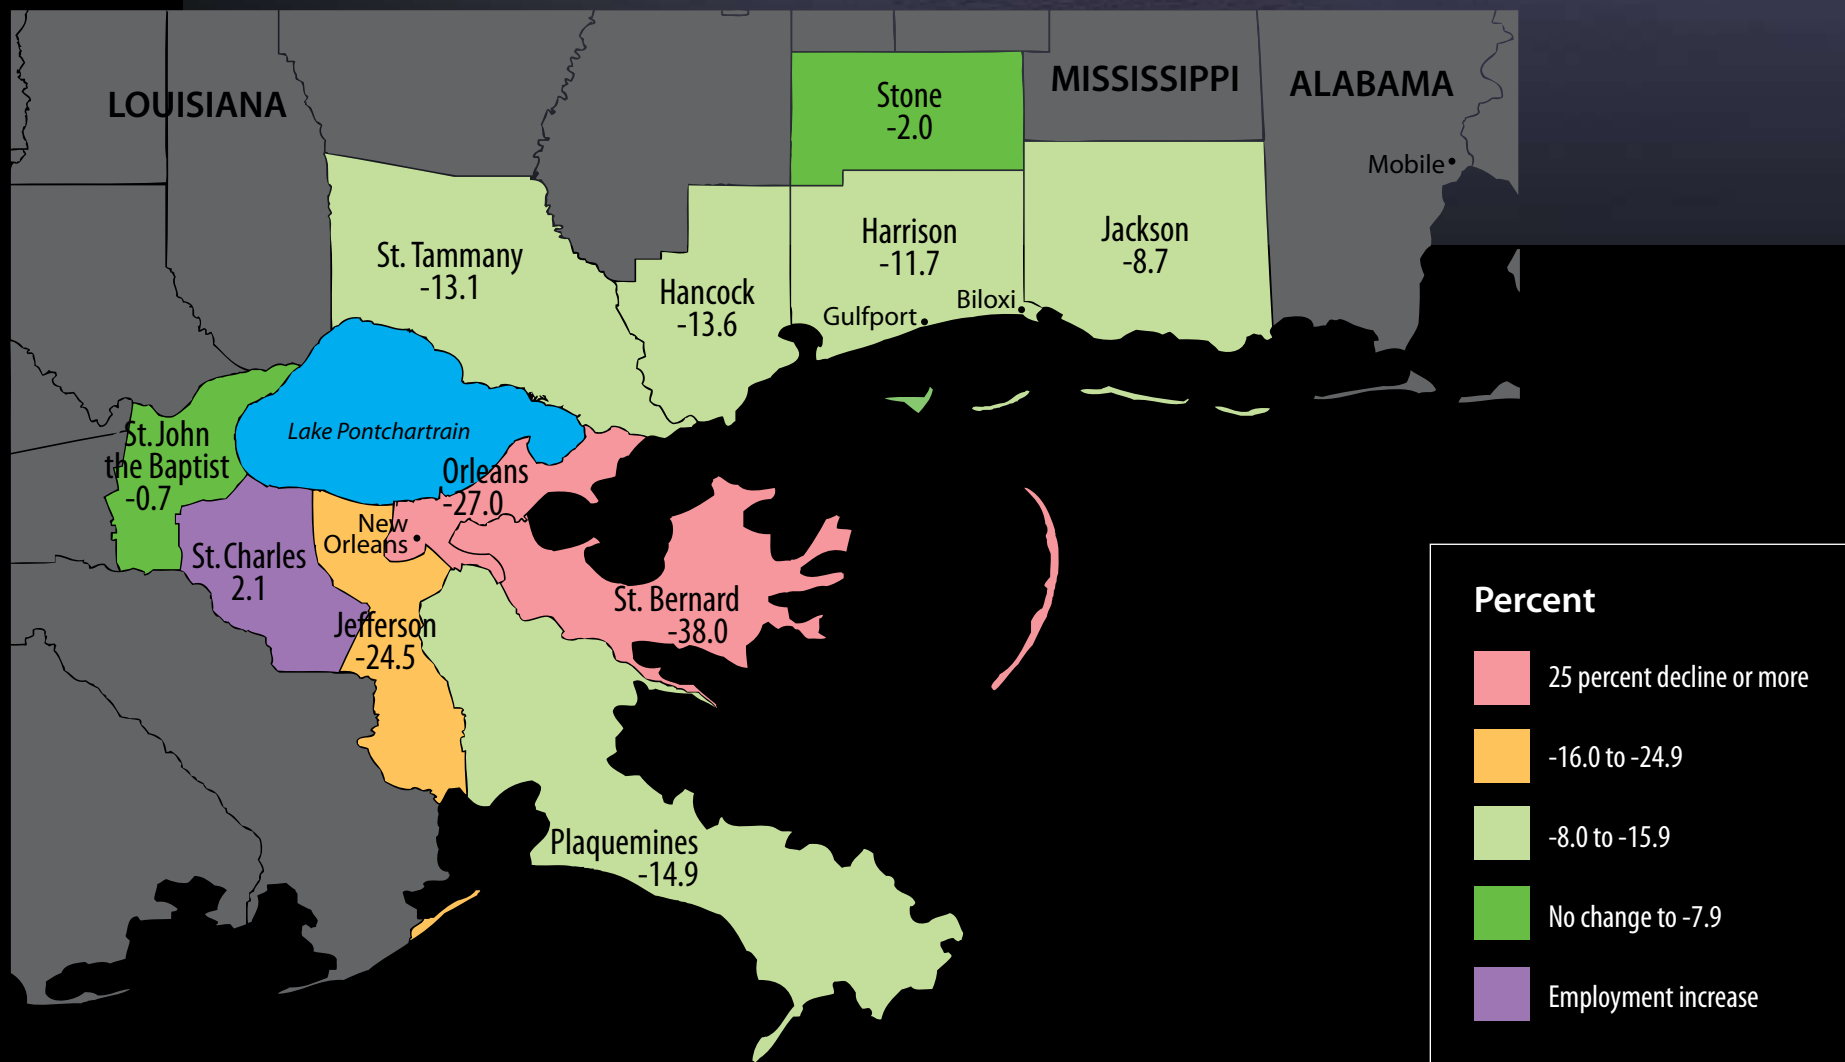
LOUISIANA

MISSISSIPPI

ALABAMA

Mobile

Stone
-2.0

Harrison
-11.7

Jackson
-8.7

St. Tammany
-13.1

Hancock
-13.6

Gulfport

Biloxi

Lake Pontchartrain

St. John the Baptist
-0.7

Orleans
-27.0

New Orleans

St. Charles
2.1

St. Bernard
-38.0

Jefferson
-24.5

Plaquemines
-14.9

Percent

25 percent decline or more

-16.0 to -24.9

-8.0 to -15.9

No change to -7.9

Employment increase